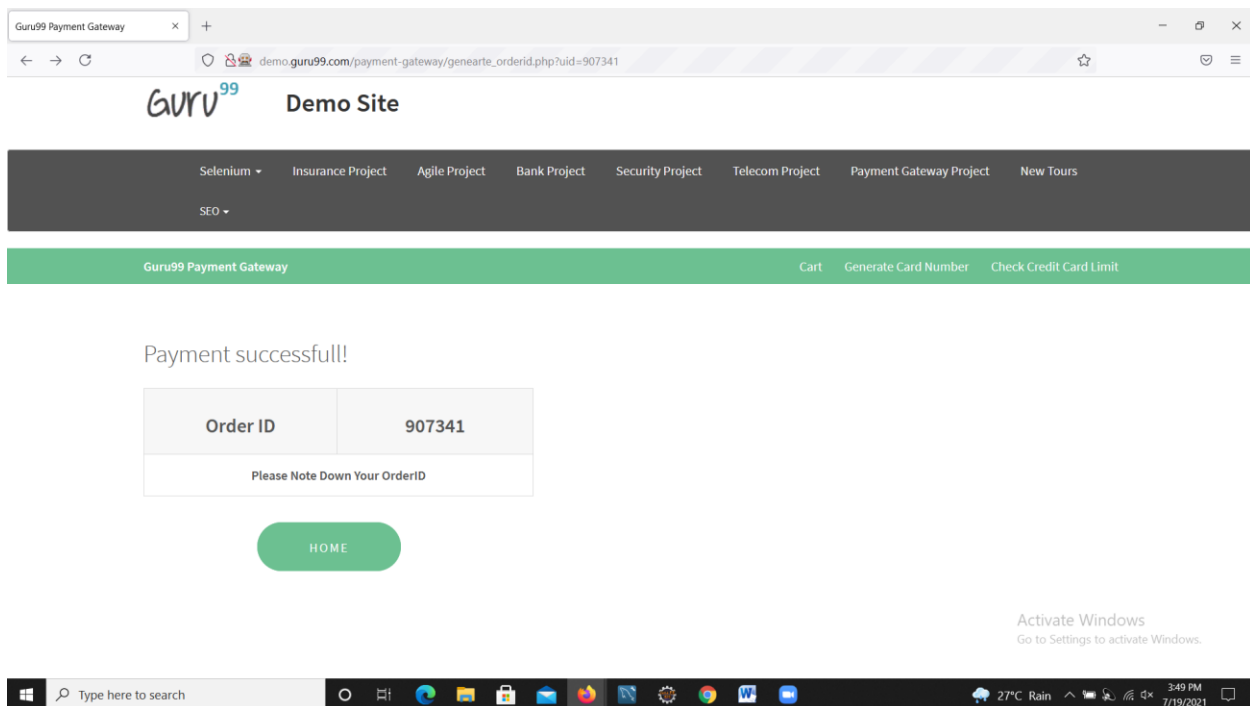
Guru99 Payment Gateway × +

demo.guru99.com/payment-gateway/genearte_orderid.php?uid=907341

Guru99 Demo Site

Selenium ▾ Insurance Project Agile Project Bank Project Security Project Telecom Project Payment Gateway Project New Tours

SEO ▾

Guru99 Payment Gateway

Cart Generate Card Number Check Credit Card Limit

Payment successfull!

| Order ID | 907341 |
|---|---|
| Please Note Down Your OrderID | |

HOME

Activate Windows
Go to Settings to activate Windows.

Type here to search

27°C Rain 3:49 PM 7/19/2021